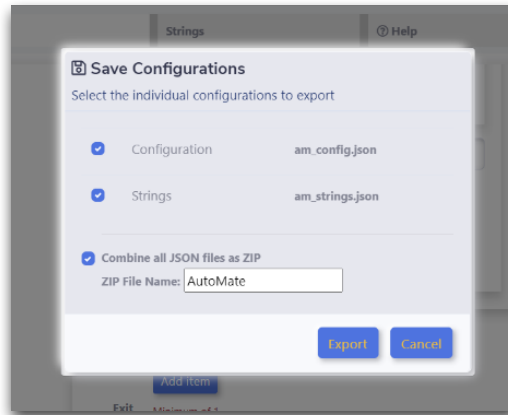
Strings

? Help

Save Configurations

Select the individual configurations to export

Configuration am_config.json

Strings am_strings.json

Combine all JSON files as ZIP

ZIP File Name: AutoMate

Export Cancel

Add item

Exit Minimum of 1